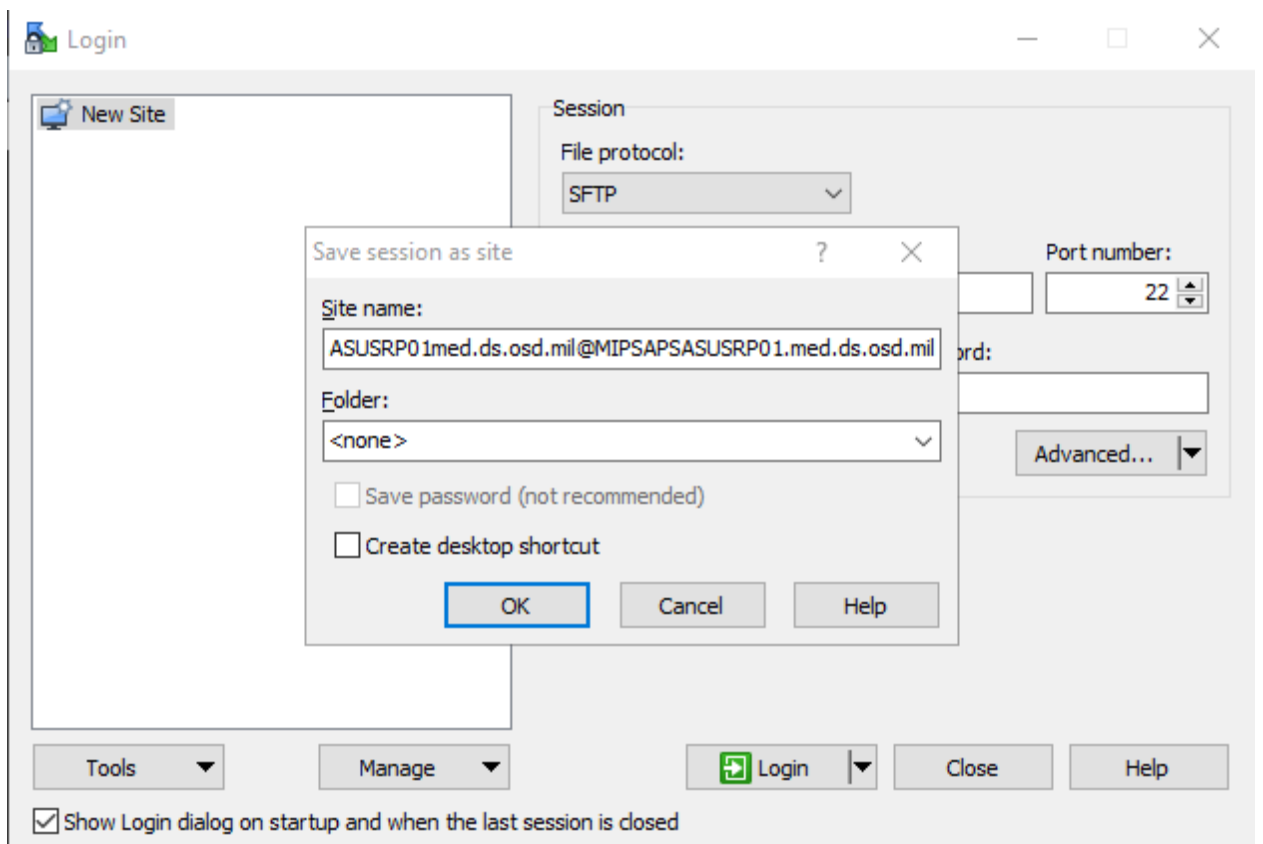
Login

New Site

Session
File protocol:
SFTP

Port number:
22

ord:

Advanced...

Save session as site
?

Site name:
ASUSRP01med.ds.osd.mil@MIPSAPSASUSRP01.med.ds.osd.mil

Folder:
<none>

Save password (not recommended)

Create desktop shortcut

OK
Cancel
Help

Tools
Manage
Login
Close
Help

Show Login dialog on startup and when the last session is closed